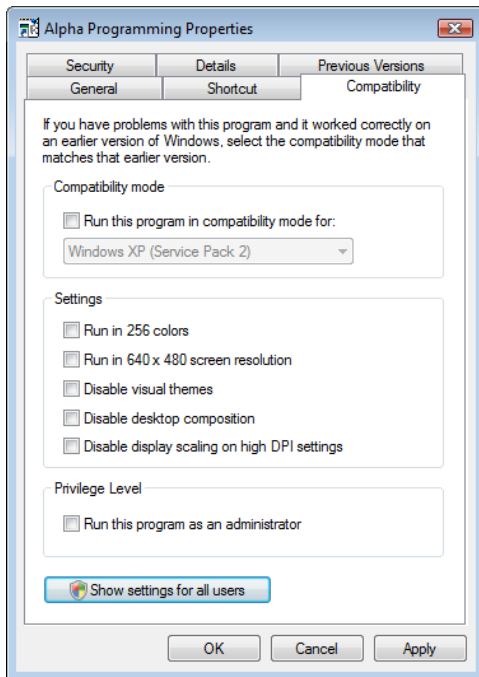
Alpha Programming Properties

Security | Details | Previous Versions
General | Shortcut | Compatibility

If you have problems with this program and it worked correctly on an earlier version of Windows, select the compatibility mode that matches that earlier version.

Compatibility mode

Run this program in compatibility mode for:

Windows XP (Service Pack 2)

Settings

Run in 256 colors

Run in 640 x 480 screen resolution

Disable visual themes

Disable desktop composition

Disable display scaling on high DPI settings

Privilege Level

Run this program as an administrator

Show settings for all users

OK | Cancel | Apply